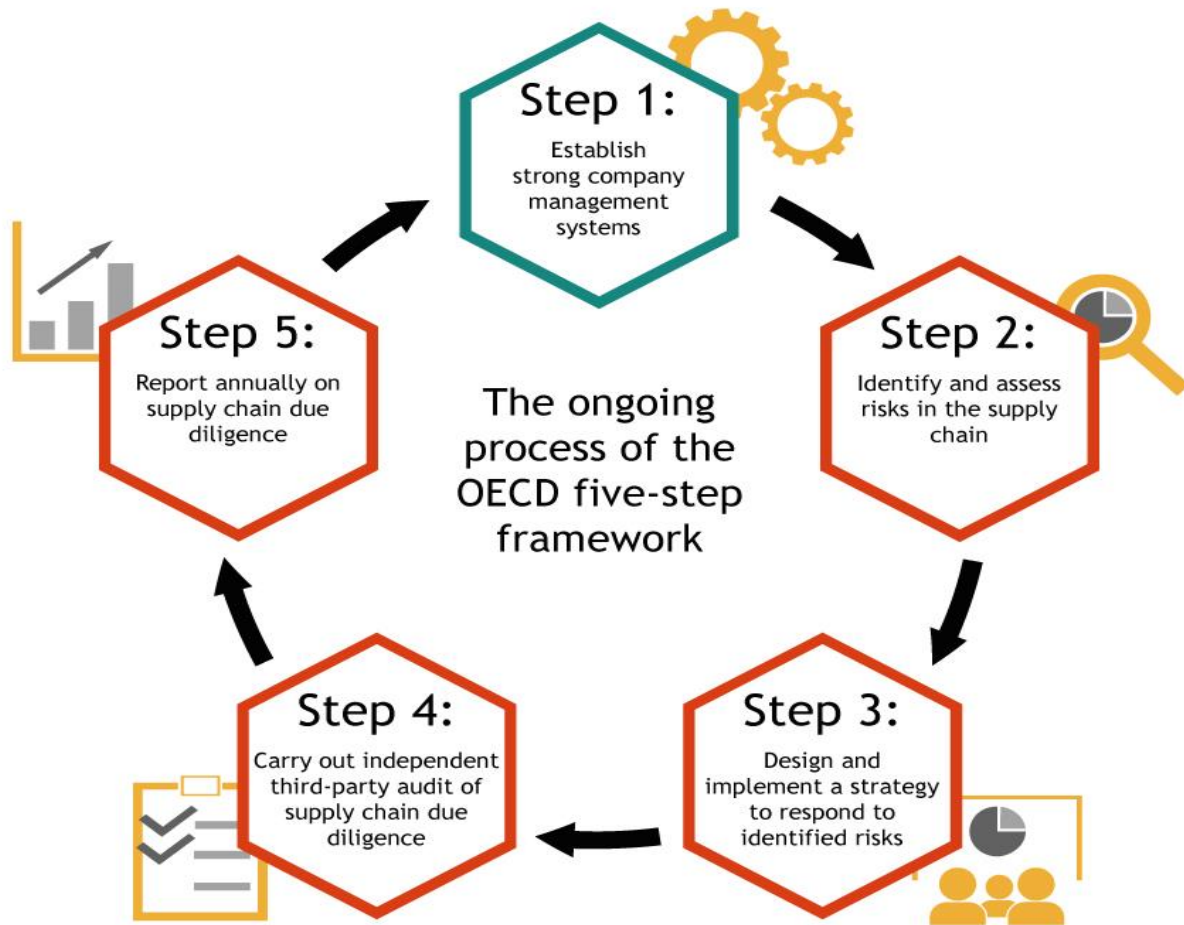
Step 1:
Establish strong company management systems

Step 2:
Identify and assess risks in the supply chain

Step 3:
Design and implement a strategy to respond to identified risks

Step 4:
Carry out independent third-party audit of supply chain due diligence

Step 5:
Report annually on supply chain due diligence

The ongoing process of the OECD five-step framework